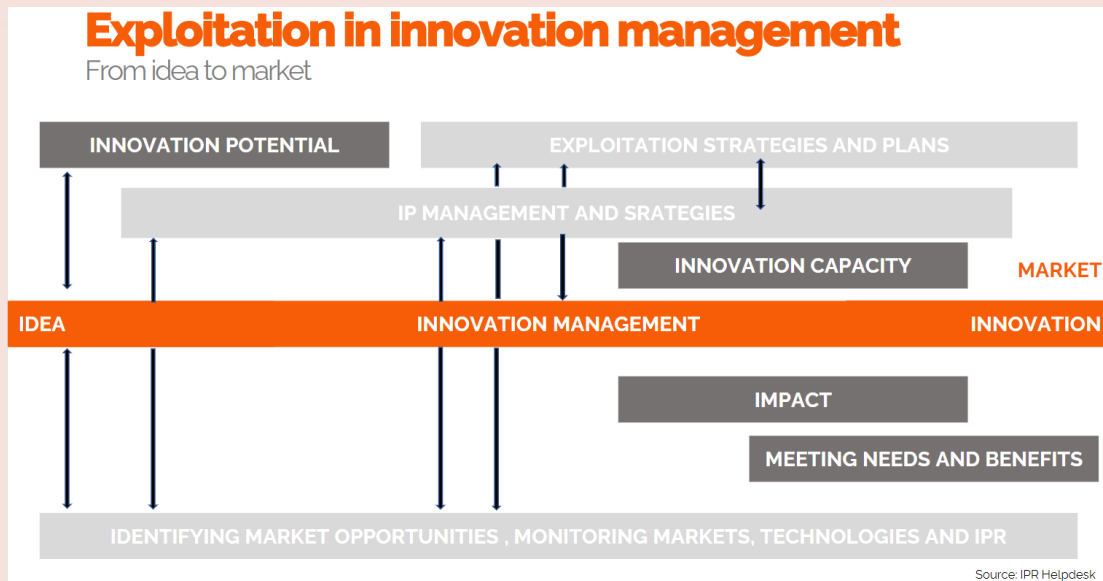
Exploitation in innovation management
From idea to market

INNOVATION POTENTIAL

EXPLOITATION STRATEGIES AND PLANS

IP MANAGEMENT AND SRATEGIES

INNOVATION CAPACITY

MARKET

IDEA

INNOVATION MANAGEMENT

INNOVATION

IMPACT

MEETING NEEDS AND BENEFITS

IDENTIFYING MARKET OPPORTUNITIES , MONITORING MARKETS, TECHNOLOGIES AND IPR

Source: IPR Helpdesk